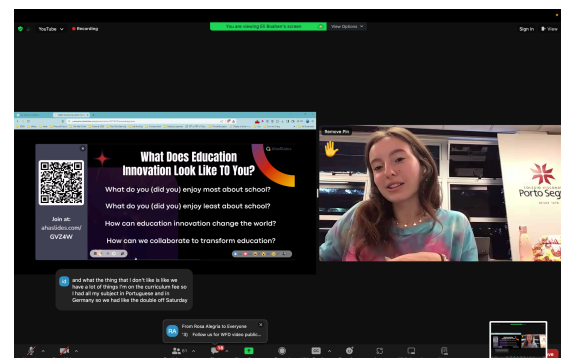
YouTube
Recording
You are viewing Eli Boehm's screen
View Options
Sign In
View

What Does Education Innovation Look Like TO You?
AhaSlides
What do you (did you) enjoy most about school?
What do you (did you) enjoy least about school?
How can education innovation change the world?
How can we collaborate to transform education?
Join at:
ahaslides.com/
GVZ4W

Remove Pin
Porto Seg

and what the thing that I don't like is like we have a lot of things I'm on the curriculum fee so I had all my subject in Portuguese and in Germany so we had like the double off Saturday

RA
From Rosa Alegria to Everyone
"Follow us for WFD video public...